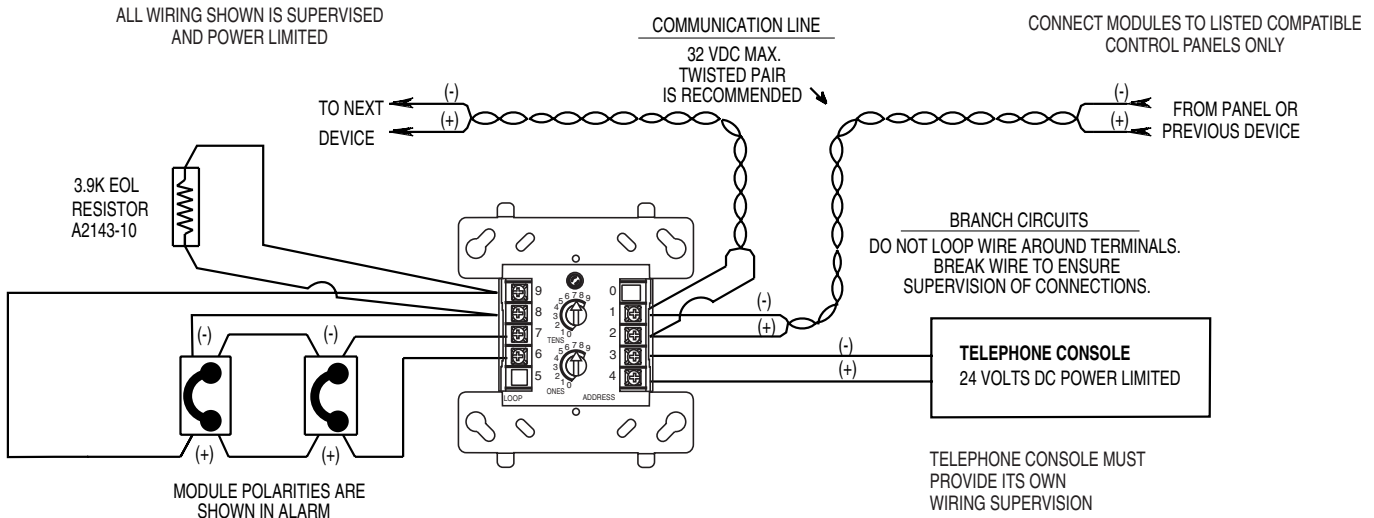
ALL WIRING SHOWN IS SUPERVISED AND POWER LIMITED

COMMUNICATION LINE

32 VDC MAX. TWISTED PAIR IS RECOMMENDED

CONNECT MODULES TO LISTED COMPATIBLE CONTROL PANELS ONLY

(-)
(+)
TO NEXT DEVICE

(-)
(+)
FROM PANEL OR PREVIOUS DEVICE

3.9K EOL RESISTOR A2143-10

BRANCH CIRCUITS

DO NOT LOOP WIRE AROUND TERMINALS. BREAK WIRE TO ENSURE SUPERVISION OF CONNECTIONS.

9
8
7
6
5
0
1
2
3
4

TENS
ONES
LOOP
ADDRESS

0 1 2 3 4 5 6 7 8 9
0 1 2 3 4 5 6 7 8 9

(-)
(+)
(-)
(+)

(-)
(-)
(+)
(+)

TELEPHONE CONSOLE
24 VOLTS DC POWER LIMITED

MODULE POLARITIES ARE SHOWN IN ALARM

TELEPHONE CONSOLE MUST PROVIDE ITS OWN WIRING SUPERVISION